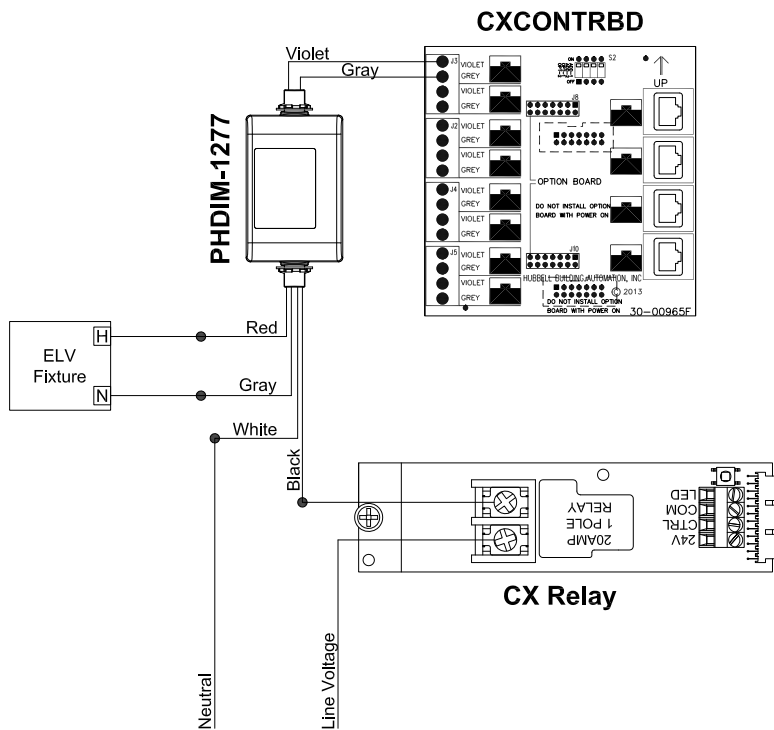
CXCONTRBD

Violet
Gray

J3 VIOLET
GREY
VIOLET
GREY
J2 VIOLET
GREY
VIOLET
GREY
J4 VIOLET
GREY
VIOLET
GREY
J5 VIOLET
GREY
VIOLET
GREY

ON
OFF
S2
J8
UP
OPTION BOARD
DO NOT INSTALL OPTION BOARD WITH POWER ON
J10
HUBBELL BUILDING AUTOMATION, INC
© 2013
DO NOT INSTALL OPTION BOARD WITH POWER ON
30-00965F

PHDIM-1277

ELV Fixture
H
N
Red
Gray
White
Black

20AMP
1 POLE
RELAY
LED
COM
CTRL
24V

CX Relay

Neutral
Line Voltage